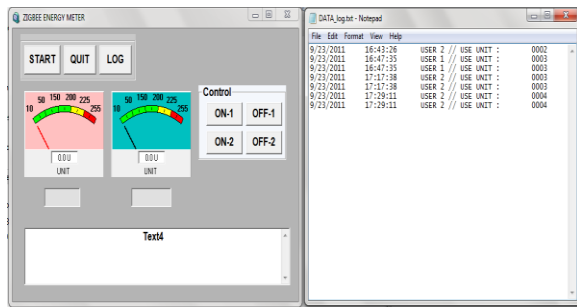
ZIGBEE ENERGY METER

START QUIT LOG

10 50 150 200 225 255
0.0 U
UNIT

10 50 150 200 225 255
0.0 U
UNIT

Control
ON-1 OFF-1
ON-2 OFF-2

Text4

DATA_log.txt - Notepad

File Edit Format View Help

| | | | |
|---|---|---|---|
| 9/23/2011 | 16:43:26 | USER 2 // USE UNIT : | 0002 |
| 9/23/2011 | 16:47:35 | USER 1 // USE UNIT : | 0003 |
| 9/23/2011 | 16:47:35 | USER 1 // USE UNIT : | 0003 |
| 9/23/2011 | 17:17:38 | USER 2 // USE UNIT : | 0003 |
| 9/23/2011 | 17:17:38 | USER 2 // USE UNIT : | 0003 |
| 9/23/2011 | 17:29:11 | USER 2 // USE UNIT : | 0004 |
| 9/23/2011 | 17:29:11 | USER 2 // USE UNIT : | 0004 |